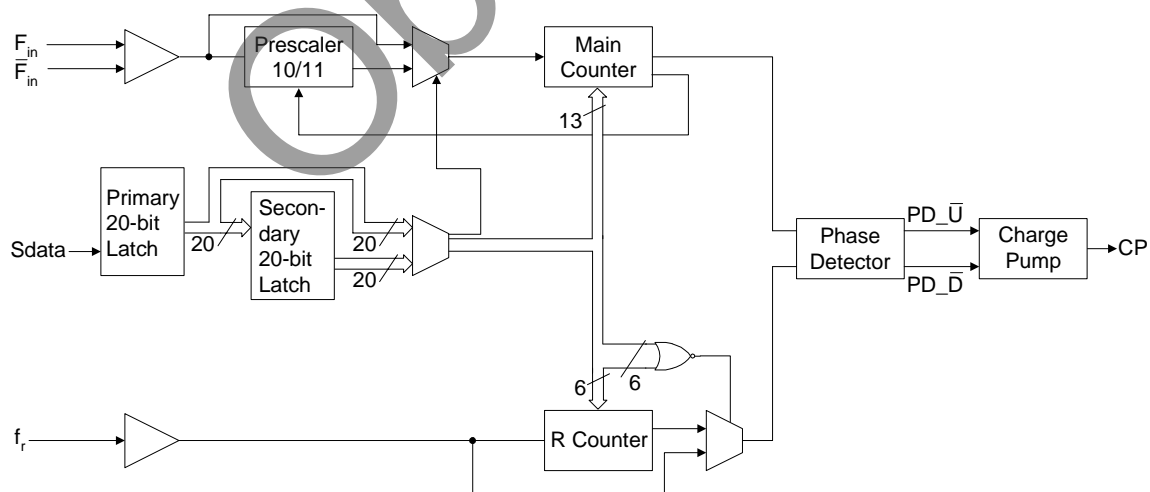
$F_{in}$
$\overline{F}_{in}$
Prescaler 10/11
Main Counter
13
Primary 20-bit Latch
Sdata
20
Secondary 20-bit Latch
20
20
20
Phase Detector
$PD\_\overline{U}$
$PD\_\overline{D}$
Charge Pump
CP
6
6
$f_r$
R Counter